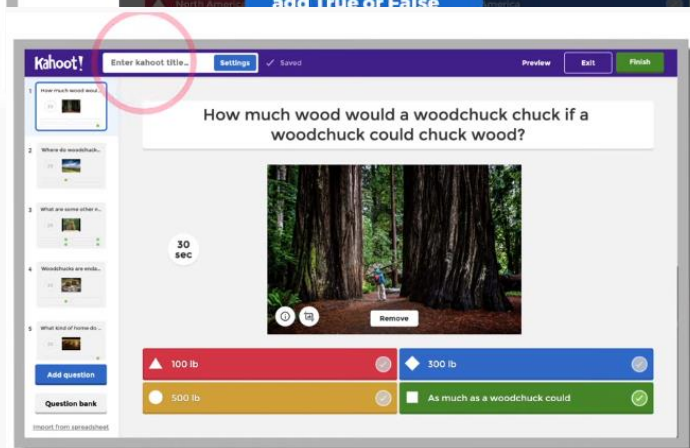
North America add True or False America

Kahoot! Enter kahoot title... Settings ✓ Saved Preview Exit Finish

1 How much wood wou...

2 Where do woodchuck...

3 What are some other n...

4 Woodchucks are enda...

5 What kind of home do...

Add question

Question bank

Import from spreadsheet

How much wood would a woodchuck chuck if a woodchuck could chuck wood?

30 sec

Remove

100 lb

300 lb

500 lb

As much as a woodchuck could